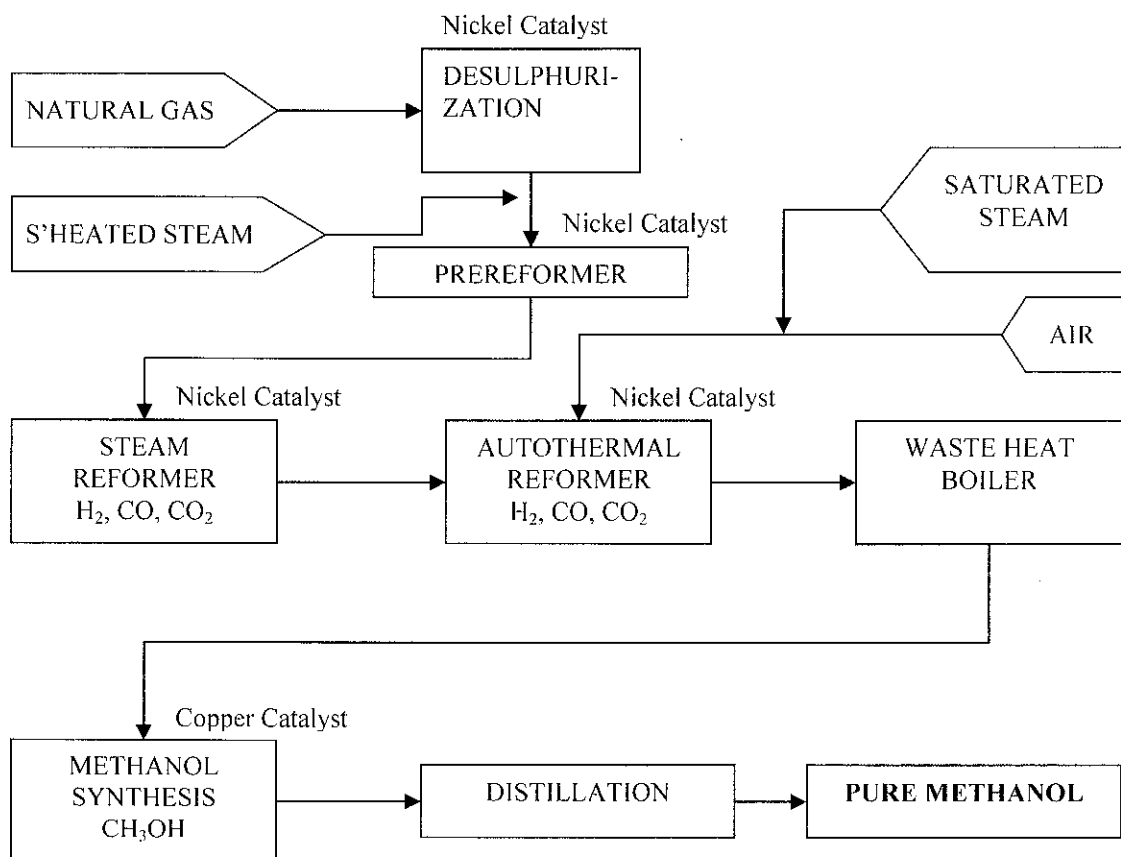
Nickel Catalyst

NATURAL GAS

DESULPHURIZATION

SATURATED STEAM

S'HEATED STEAM

Nickel Catalyst

PREREFORMER

AIR

Nickel Catalyst

Nickel Catalyst

STEAM REFORMER $H_2$, CO, $CO_2$

AUTOTHERMAL REFORMER $H_2$, CO, $CO_2$

WASTE HEAT BOILER

Copper Catalyst

METHANOL SYNTHESIS $CH_3OH$

DISTILLATION

PURE METHANOL